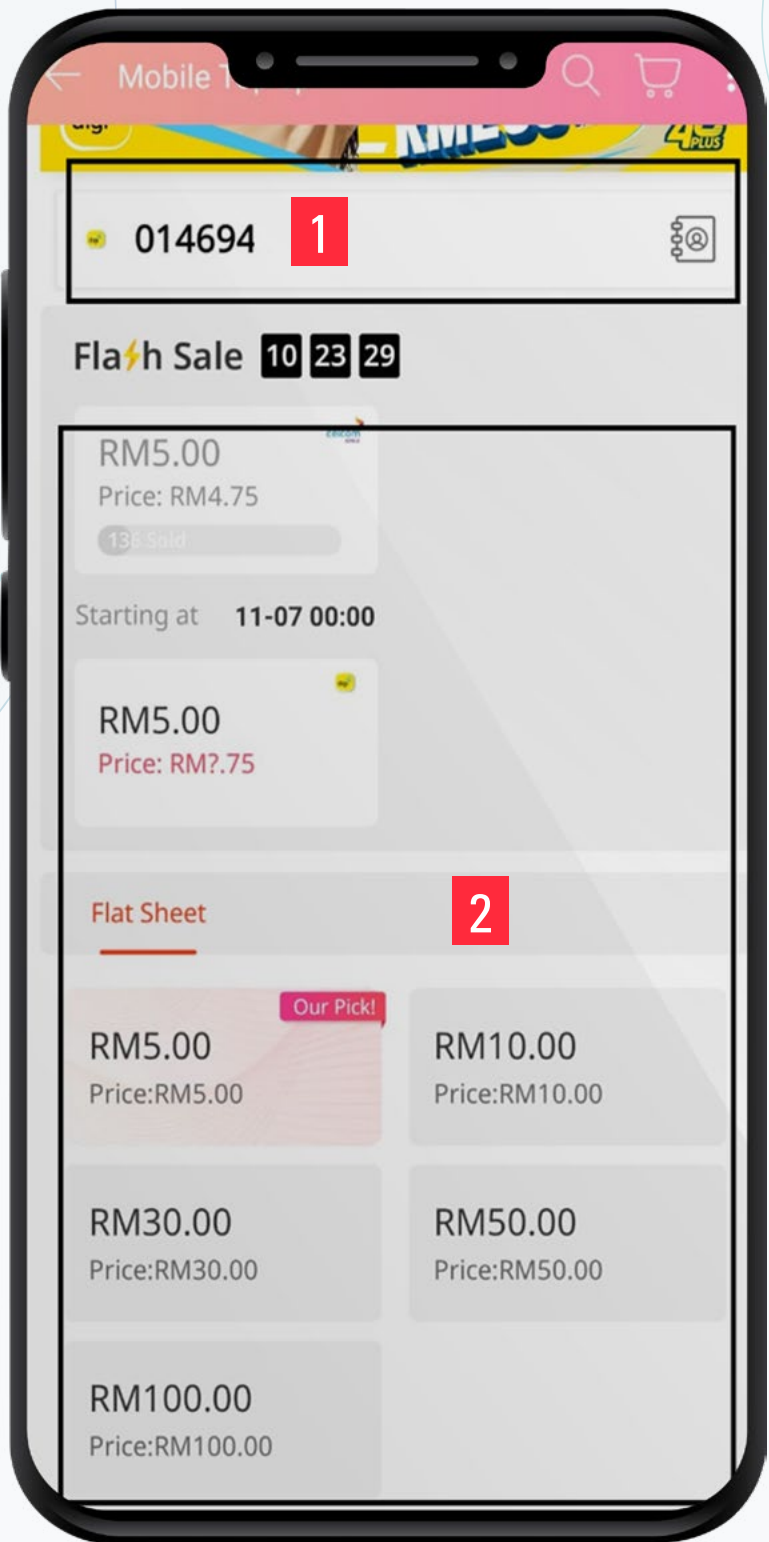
Mobile T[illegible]

digi

4G PLUS

014694

1

Fla⚡h Sale 10 23 29

RM5.00
Price: RM4.75
136 Sold

celcom

Starting at 11-07 00:00

RM5.00
Price: RM?.75

digi

Flat Sheet

2

Our Pick!
RM5.00
Price:RM5.00

RM10.00
Price:RM10.00

RM30.00
Price:RM30.00

RM50.00
Price:RM50.00

RM100.00
Price:RM100.00